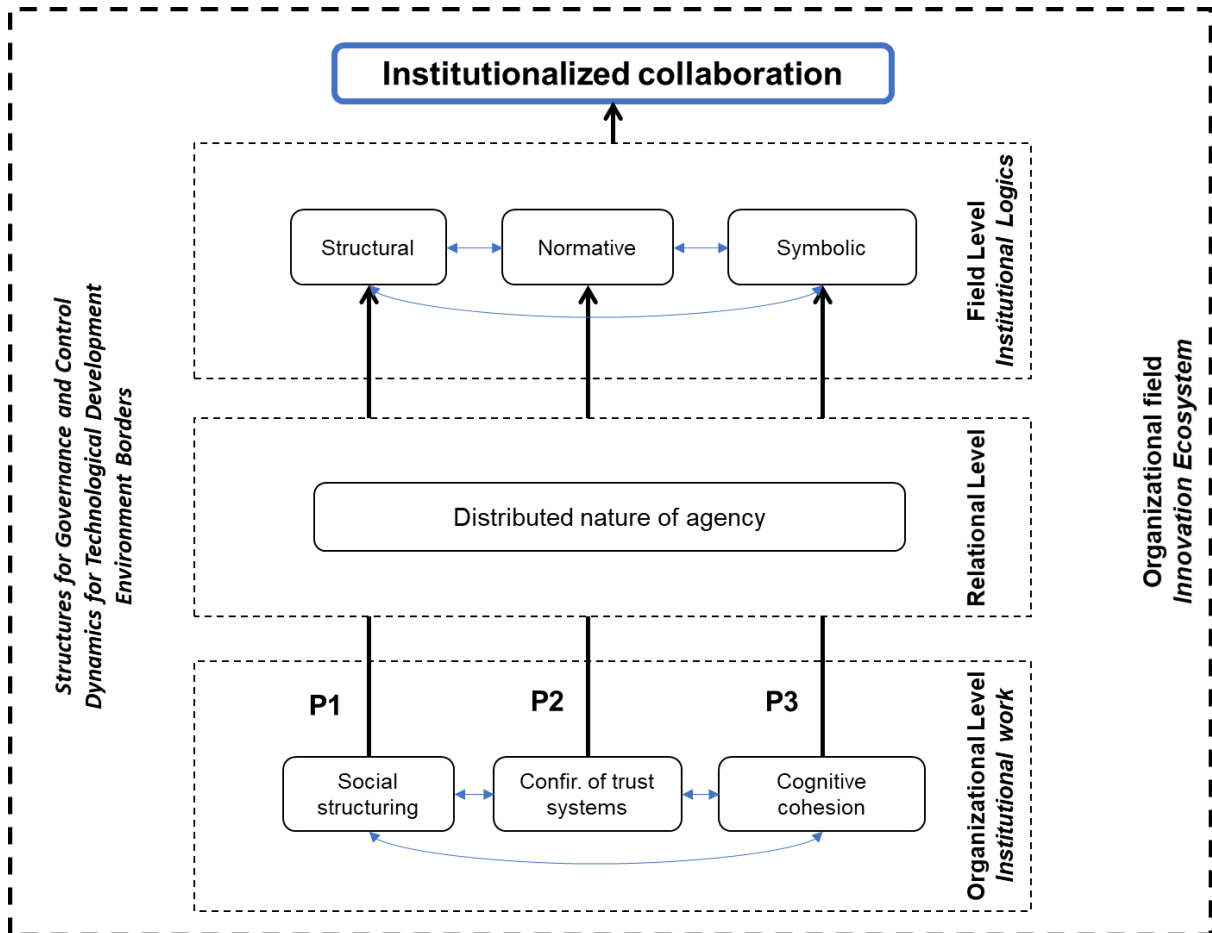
Institutionalized collaboration

Structures for Governance and Control
Dynamics for Technological Development
Environment Borders

Structural

Normative

Symbolic

Field Level
Institutional Logics

Relational Level

Distributed nature of agency

P1

P2

P3

Organizational Level
Institutional work

Social structuring

Confir. of trust systems

Cognitive cohesion

Organizational field
Innovation Ecosystem